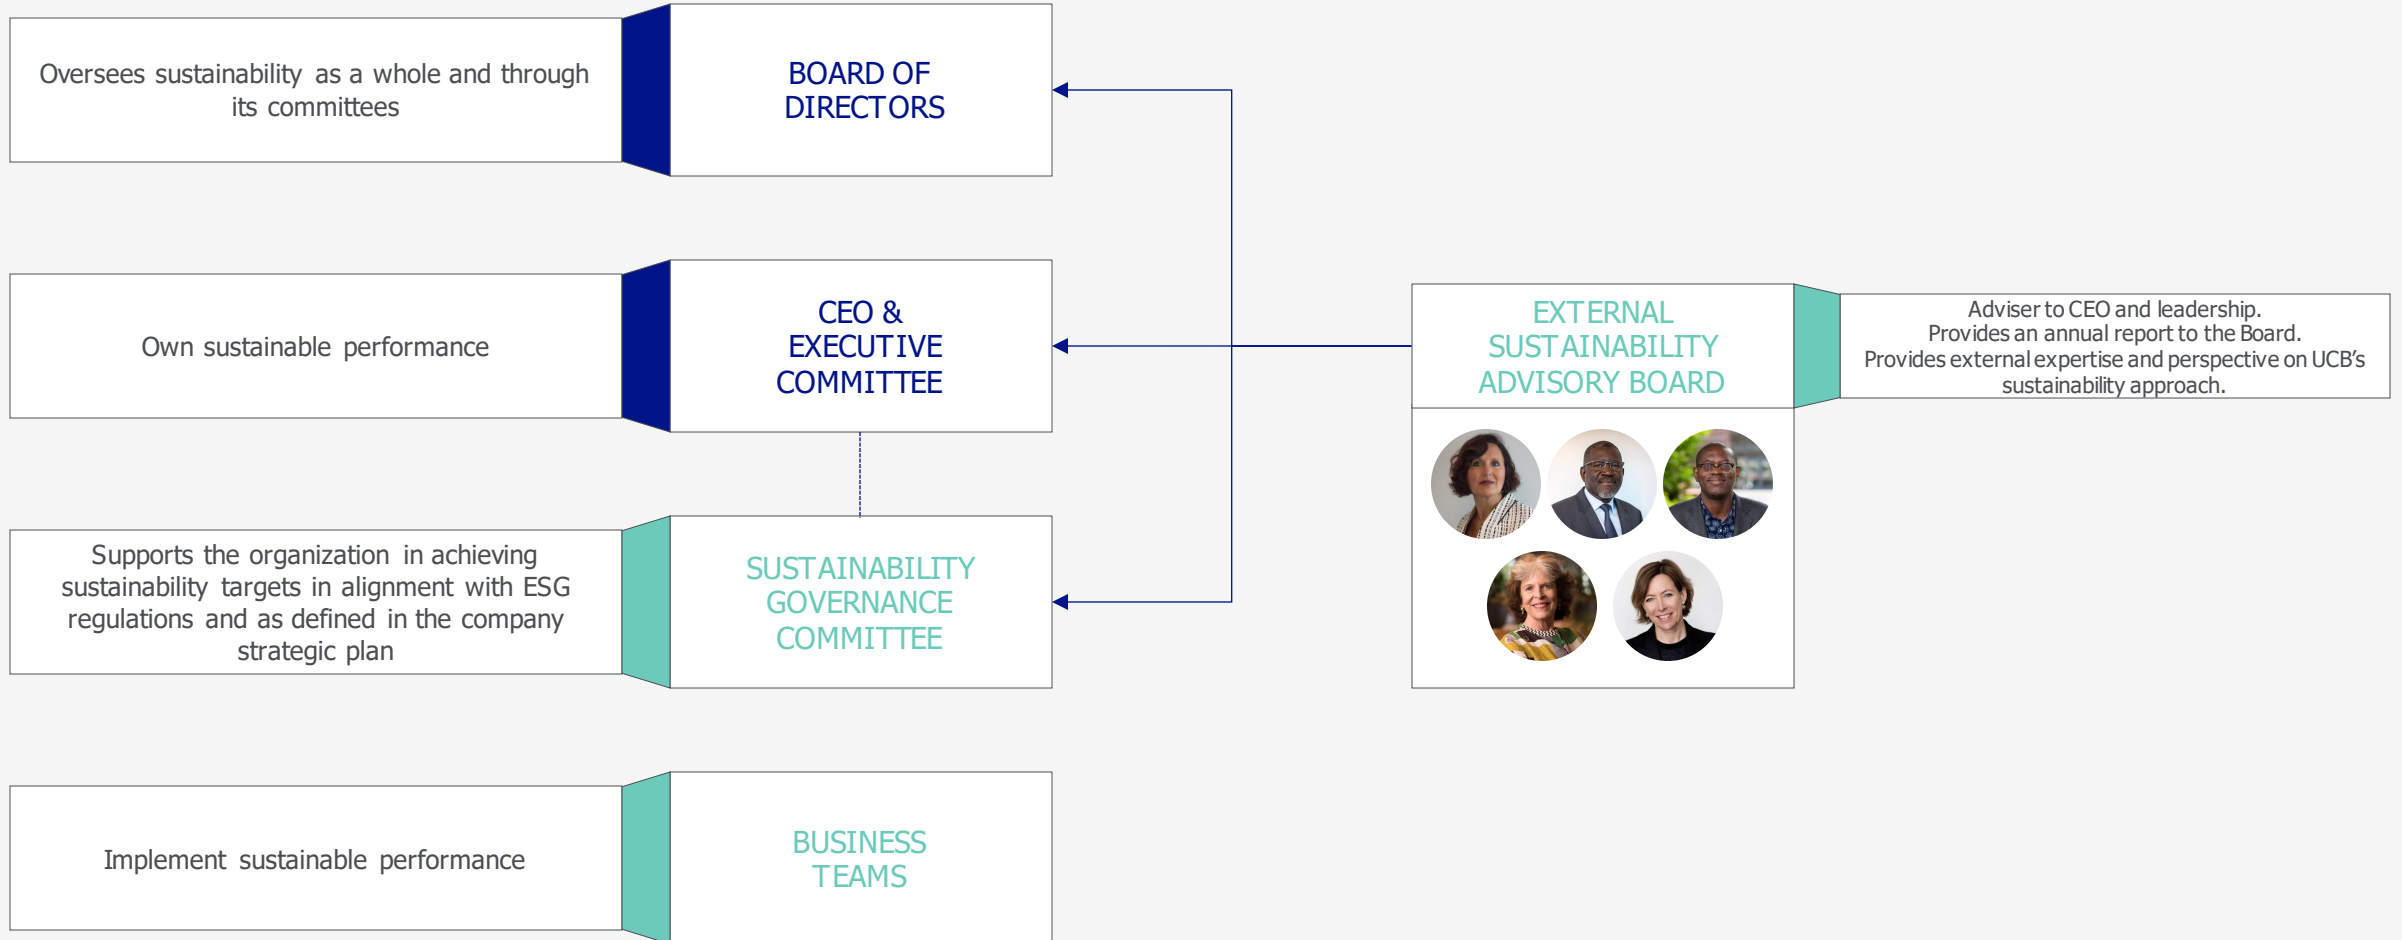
Oversees sustainability as a whole and through its committees

BOARD OF DIRECTORS

Own sustainable performance

CEO & EXECUTIVE COMMITTEE

Supports the organization in achieving sustainability targets in alignment with ESG regulations and as defined in the company strategic plan

SUSTAINABILITY GOVERNANCE COMMITTEE

Implement sustainable performance

BUSINESS TEAMS

EXTERNAL SUSTAINABILITY ADVISORY BOARD

Adviser to CEO and leadership.
Provides an annual report to the Board.
Provides external expertise and perspective on UCB's sustainability approach.